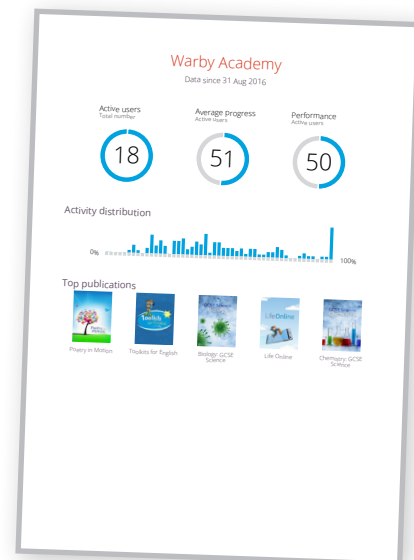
Warby Academy

Data since 31 Aug 2016

Active users
Total number

18

Average progress
Active users

51

Performance
Active users

50

Activity distribution

0%

100%

Top publications

Poetry in Motion

Toolkits for English

Biology: GCSE Science

Life Online

Chemistry: GCSE Science